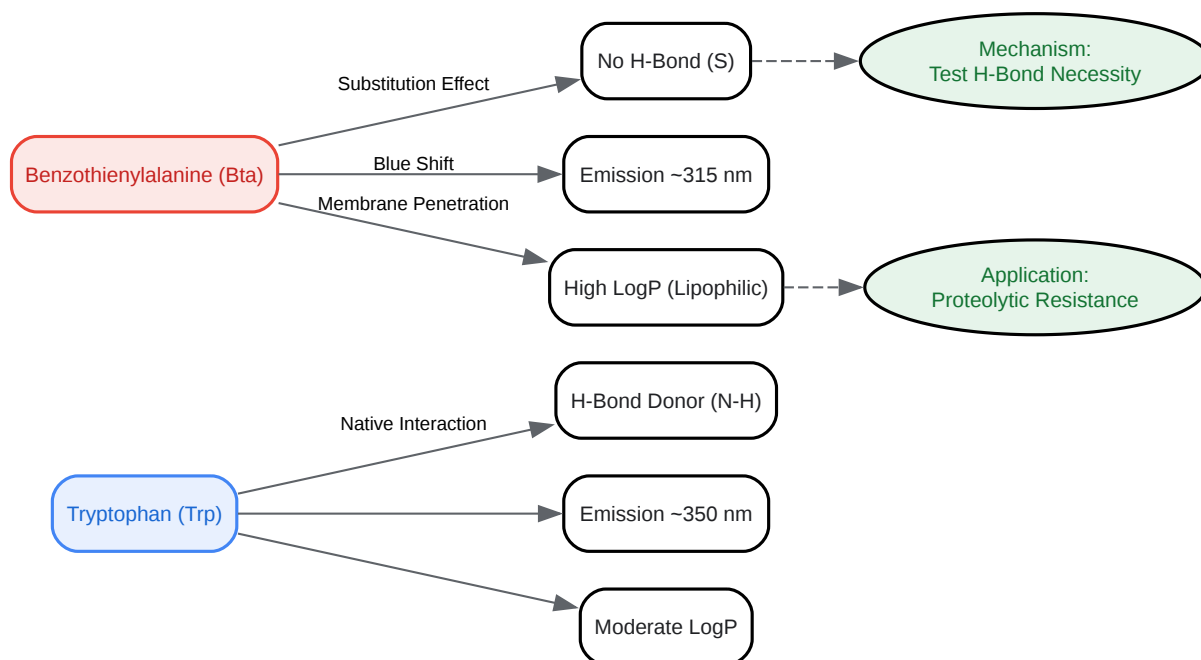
Benzothienylalanine (Bta)

Substitution Effect

No H-Bond (S)

Mechanism:
Test H-Bond Necessity

Blue Shift

Emission ~315 nm

Membrane Penetration

High LogP (Lipophilic)

Application:
Proteolytic Resistance

Tryptophan (Trp)

Native Interaction

H-Bond Donor (N-H)

Emission ~350 nm

Moderate LogP